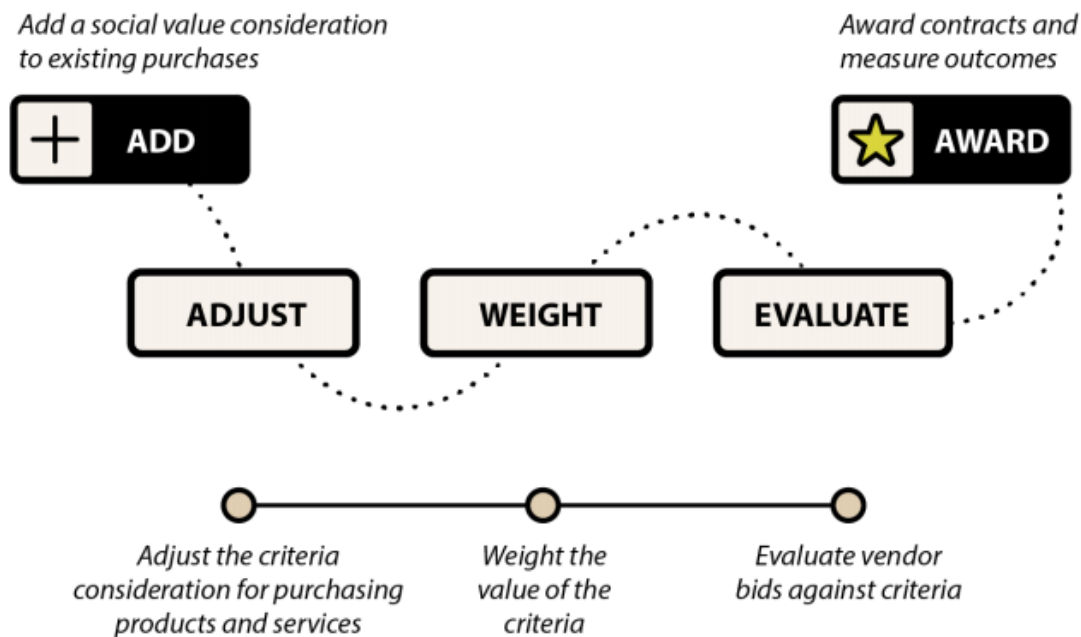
Add a social value consideration to existing purchases

ADD

Award contracts and measure outcomes

AWARD

ADJUST

WEIGHT

EVALUATE

Adjust the criteria consideration for purchasing products and services

Weight the value of the criteria

Evaluate vendor bids against criteria